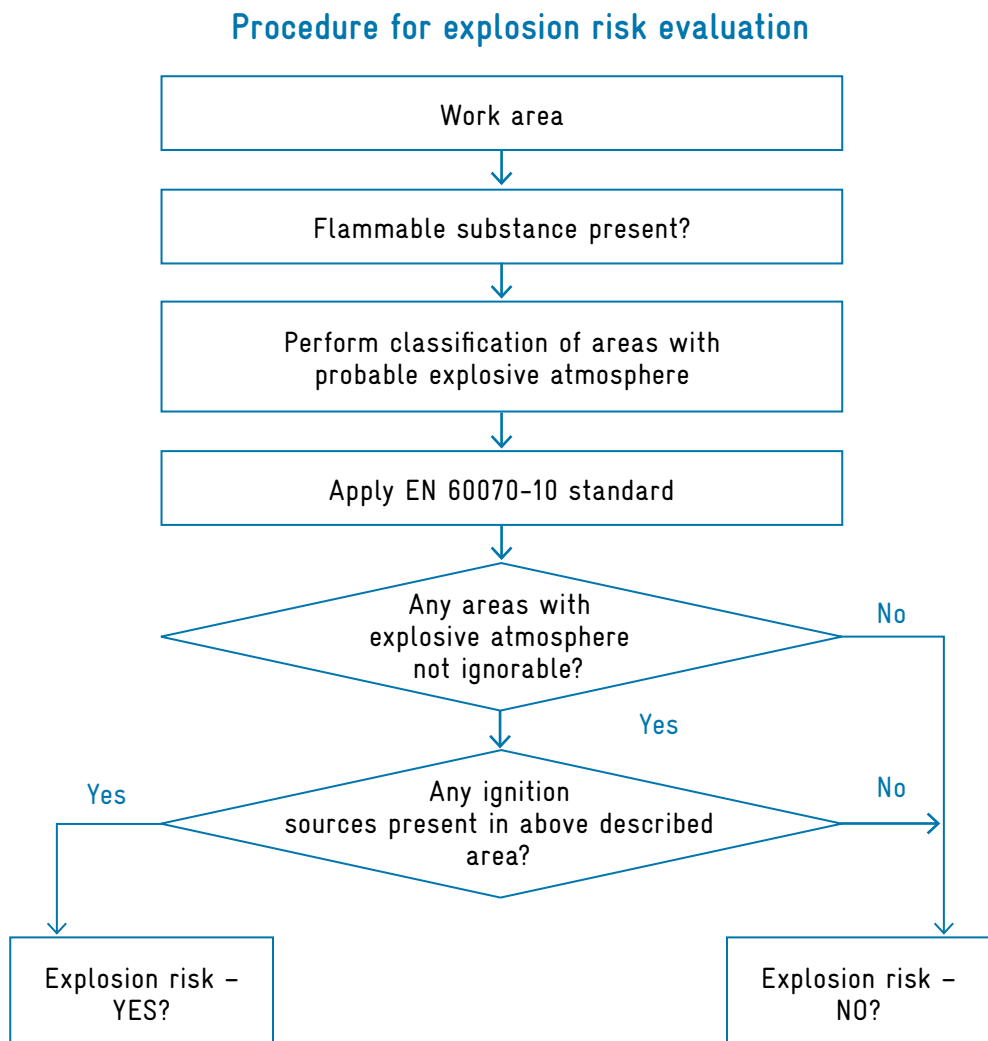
Procedure for explosion risk evaluation

Work area

Flammable substance present?

Perform classification of areas with probable explosive atmosphere

Apply EN 60070-10 standard

Any areas with explosive atmosphere not ignorable?

No

Yes

Yes

Any ignition sources present in above described area?

No

Explosion risk – YES?

Explosion risk – NO?